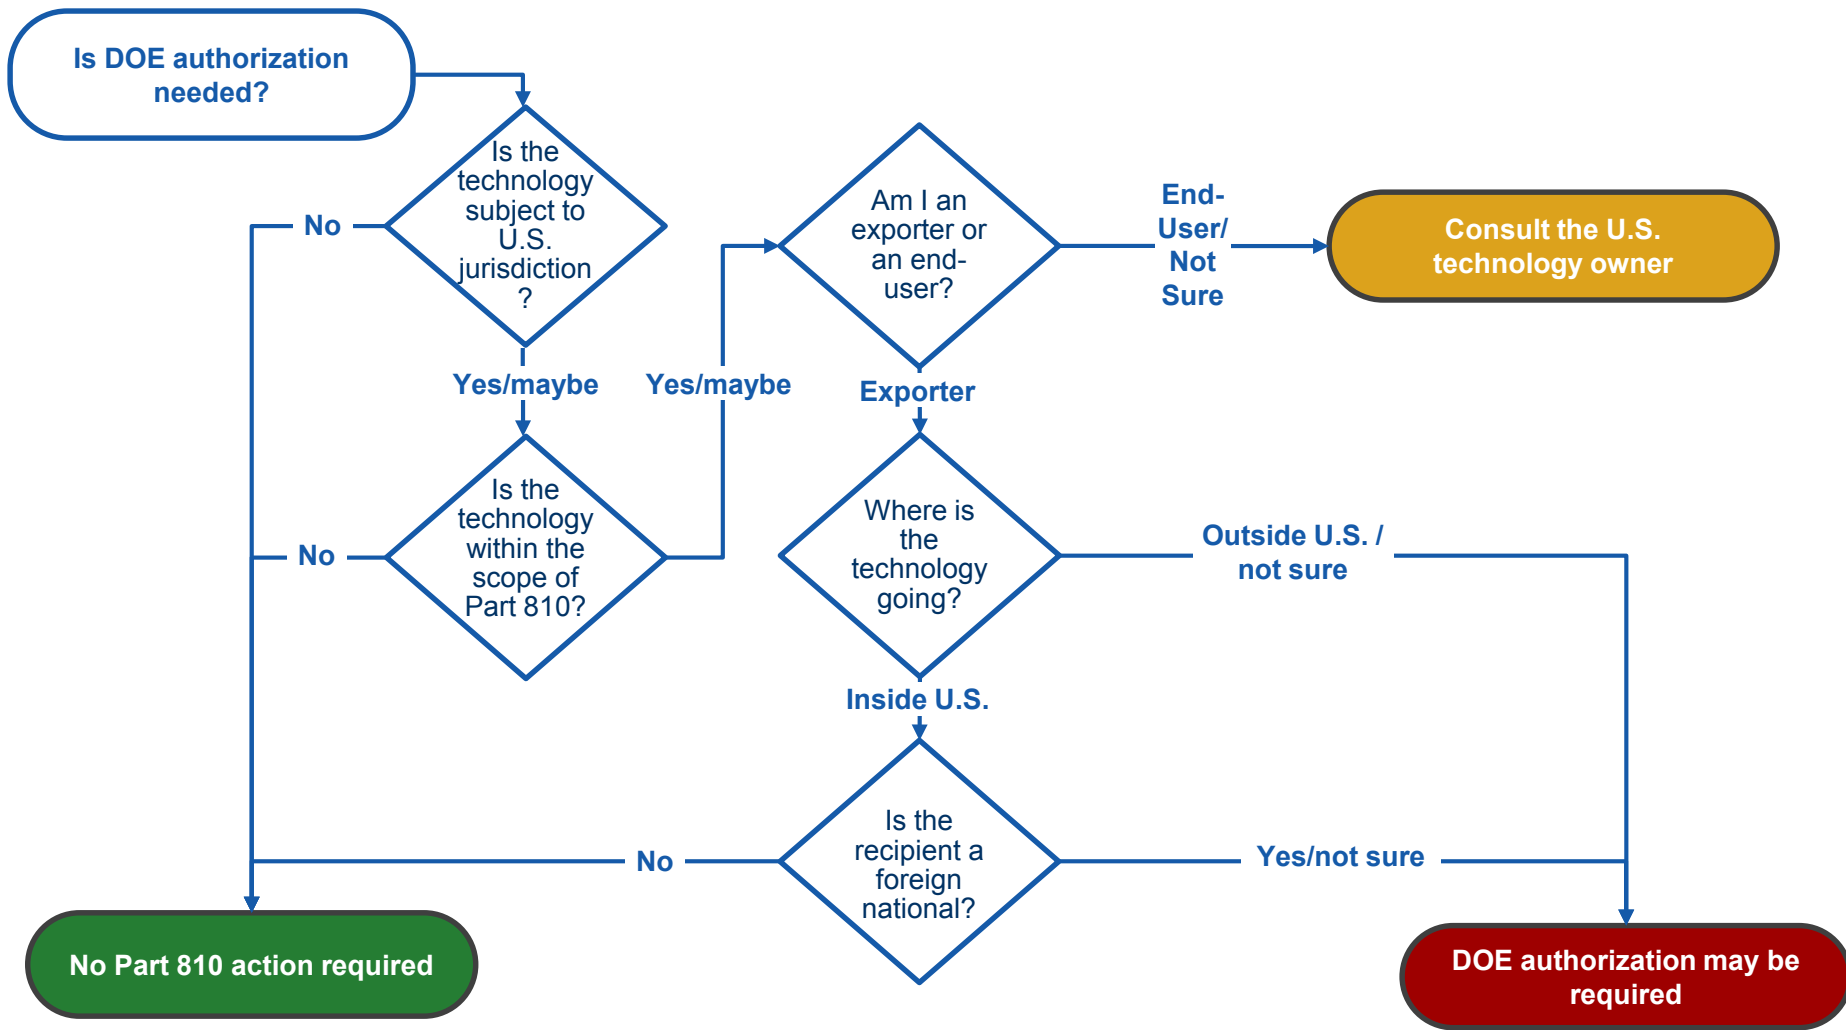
Is DOE authorization needed?

Is the technology subject to U.S. jurisdiction ?

No

Yes/maybe

Is the technology within the scope of Part 810?

No

Yes/maybe

Am I an exporter or an end-user?

End-User/ Not Sure

Consult the U.S. technology owner

Exporter

Where is the technology going?

Outside U.S. / not sure

Inside U.S.

Is the recipient a foreign national?

No

Yes/not sure

No Part 810 action required

DOE authorization may be required